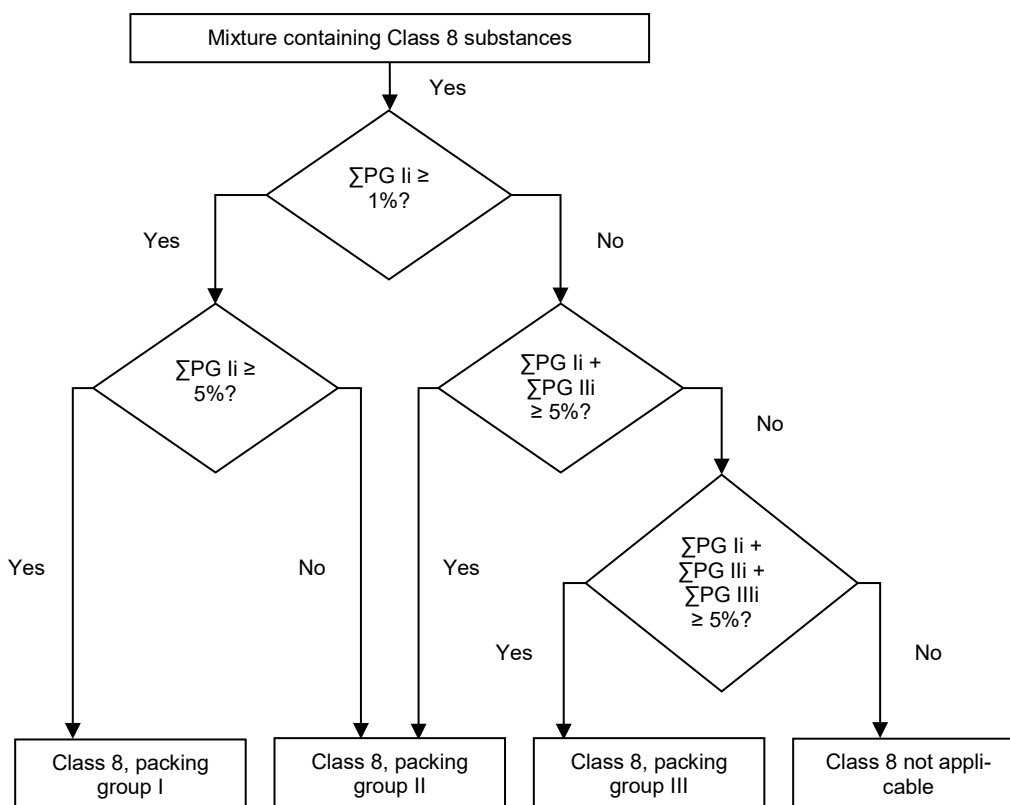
Mixture containing Class 8 substances

Yes

∑PG Ii ≥ 1%?

Yes

No

∑PG Ii ≥ 5%?

∑PG Ii + ∑PG IIi ≥ 5%?

No

Yes

No

Yes

∑PG Ii + ∑PG IIi + ∑PG IIIi ≥ 5%?

Yes

No

Class 8, packing group I

Class 8, packing group II

Class 8, packing group III

Class 8 not applicable